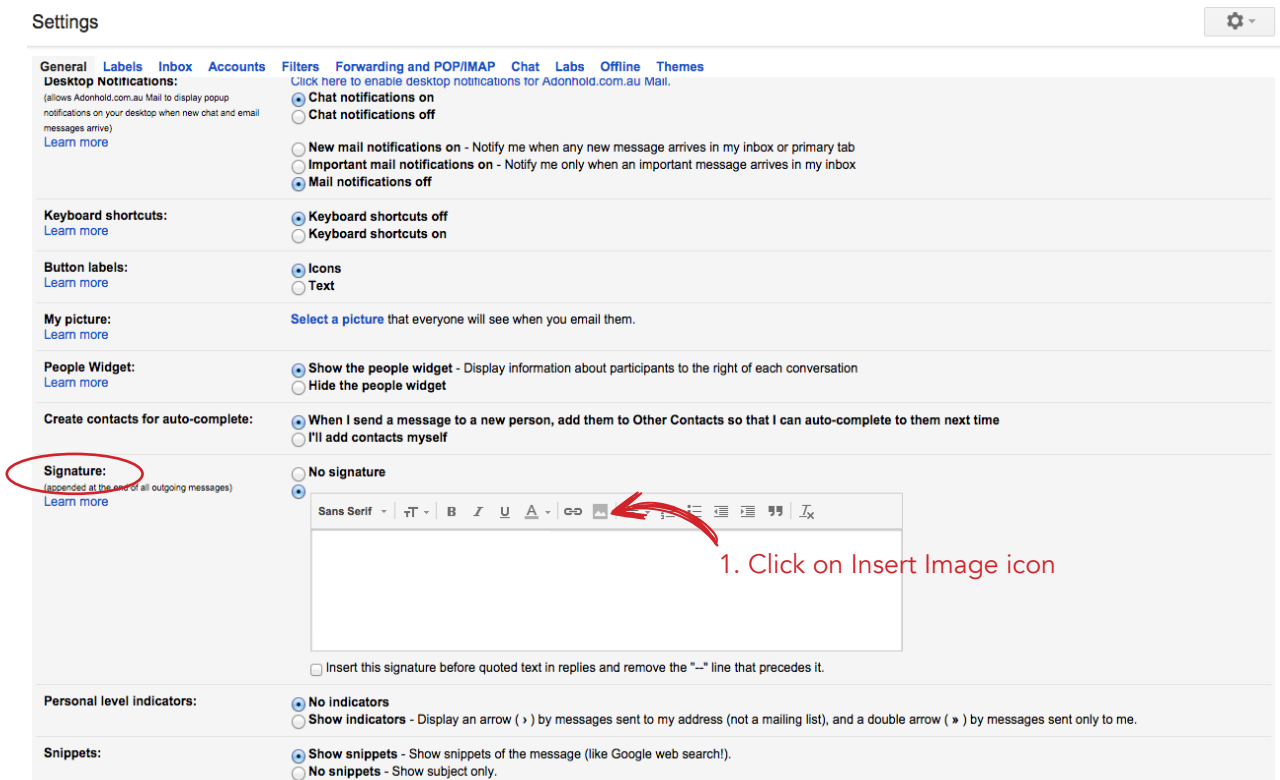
Settings

General Labels Inbox Accounts Filters Forwarding and POP/IMAP Chat Labs Offline Themes

Desktop Notifications:
(allows Adonhold.com.au Mail to display popup notifications on your desktop when new chat and email messages arrive)
Learn more

Click here to enable desktop notifications for Adonhold.com.au Mail.
Chat notifications on
Chat notifications off

New mail notifications on - Notify me when any new message arrives in my inbox or primary tab
Important mail notifications on - Notify me only when an important message arrives in my inbox
Mail notifications off

Keyboard shortcuts:
Learn more

Keyboard shortcuts off
Keyboard shortcuts on

Button labels:
Learn more

Icons
Text

My picture:
Learn more

Select a picture that everyone will see when you email them.

People Widget:
Learn more

Show the people widget - Display information about participants to the right of each conversation
Hide the people widget

Create contacts for auto-complete:

When I send a message to a new person, add them to Other Contacts so that I can auto-complete to them next time
I'll add contacts myself

Signature:
(appended at the end of all outgoing messages)
Learn more

No signature

Sans Serif

1. Click on Insert Image icon

Insert this signature before quoted text in replies and remove the "--" line that precedes it.

Personal level indicators:

No indicators
Show indicators - Display an arrow ( › ) by messages sent to my address (not a mailing list), and a double arrow ( » ) by messages sent only to me.

Snippets:

Show snippets - Show snippets of the message (like Google web search!).
No snippets - Show subject only.